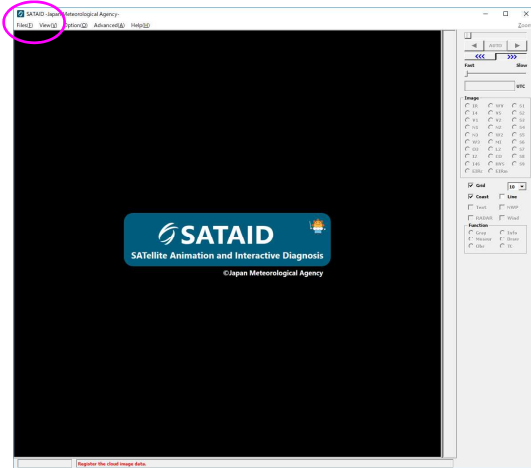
SATAID -Japan Meteorological Agency-

Files(F) View(V) Option(O) Advanced(A) Help(H)

Zoom

AUTO

<<< >>>

Fast Slow

UTC

Image

IR WV S1
I4 V1 S2
V1 V2 S3
N2 N2 S4
N3 N3 S5
W3 W3 S6
N1 L2 S7
I2 I3 S8
I3 I4 S9
I4 B09 S10
I2R I2Ra

Grid 10

Coast Line

Text NWP

RADAR Wind

Function

Grey Safe
Measur Draw
Lbr TC

SATAID

SATellite Animation and Interactive Diagnosis

©Japan Meteorological Agency

Register the cloud image data.